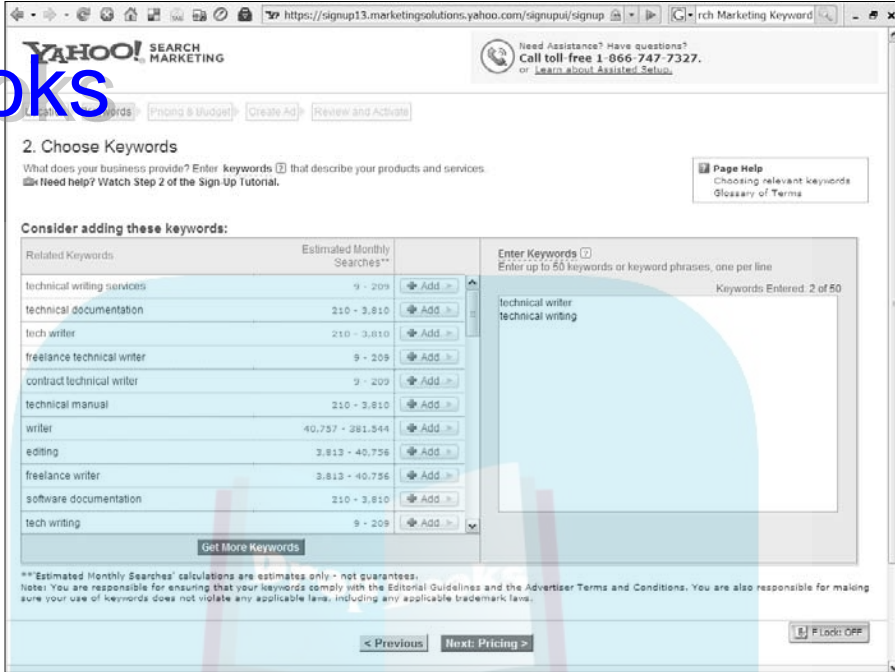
https://signup13.marketingsolutions.yahoo.com/signupui/signup

rch Marketing Keyword

YAHOO! SEARCH MARKETING

oks

Need Assistance? Have questions?
Call toll-free 1-866-747-7327.
or Learn about Assisted Setup.

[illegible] Keywords | Pricing & Budget | Create Ad | Review and Activate

2. Choose Keywords

What does your business provide? Enter keywords ? that describe your products and services.
Need help? Watch Step 2 of the Sign-Up Tutorial.

Page Help
Choosing relevant keywords
Glossary of Terms

Consider adding these keywords:

| Related Keywords | Estimated Monthly Searches** | |
|---|---|---|
| technical writing services | 9 - 209 | Add |
| technical documentation | 210 - 3,810 | Add |
| tech writer | 210 - 3,810 | Add |
| freelance technical writer | 9 - 209 | Add |
| contract technical writer | 9 - 209 | Add |
| technical manual | 210 - 3,810 | Add |
| writer | 40,757 - 281,544 | Add |
| editing | 3,813 - 40,756 | Add |
| freelance writer | 3,813 - 40,756 | Add |
| software documentation | 210 - 3,810 | Add |
| tech writing | 9 - 209 | Add |

Get More Keywords

Enter Keywords ?
Enter up to 50 keywords or keyword phrases, one per line

Keywords Entered: 2 of 50

technical writer
technical writing

**Estimated Monthly Searches' calculations are estimates only - not guarantees.
Note: You are responsible for ensuring that your keywords comply with the Editorial Guidelines and the Advertiser Terms and Conditions. You are also responsible for making sure your use of keywords does not violate any applicable laws, including any applicable trademark laws.

F Lock: OFF

< Previous   Next: Pricing >